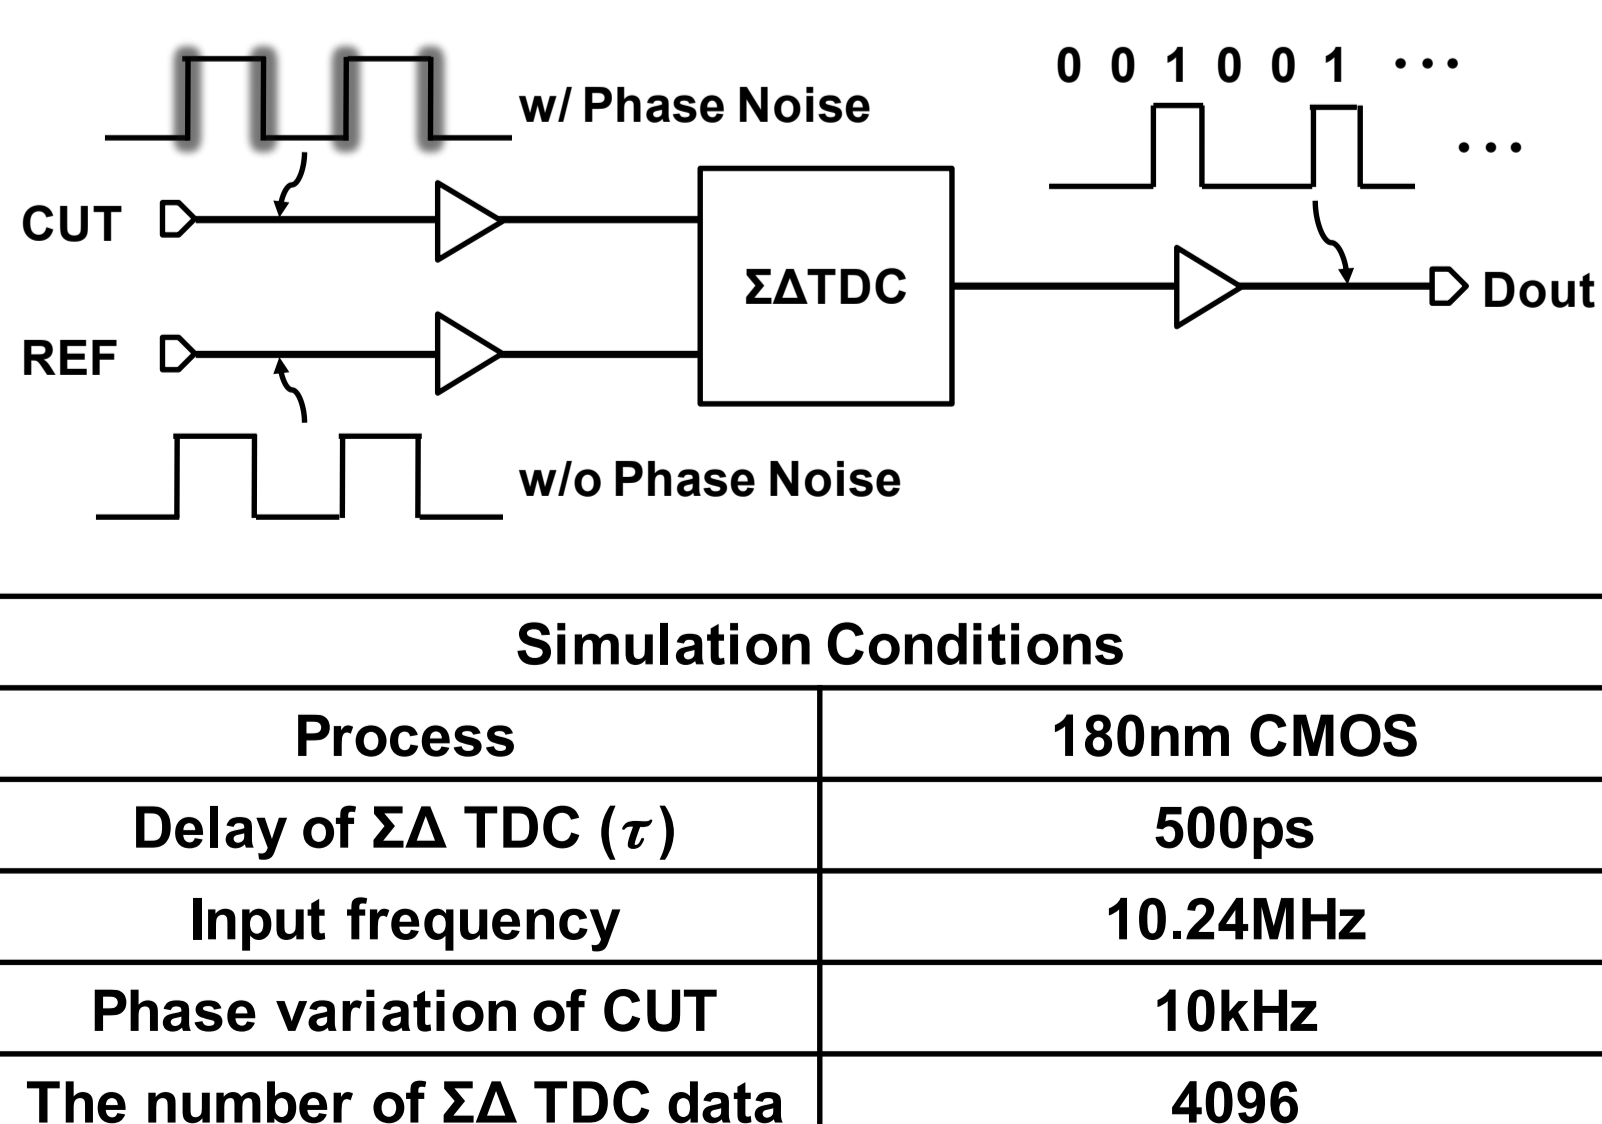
w/ Phase Noise

0 0 1 0 0 1 ···

···

CUT

ΣΔTDC

Dout

REF

w/o Phase Noise

| Simulation Conditions | |
|---|---|
| Process | 180nm CMOS |
| Delay of ΣΔ TDC ($\tau$) | 500ps |
| Input frequency | 10.24MHz |
| Phase variation of CUT | 10kHz |
| The number of ΣΔ TDC data | 4096 |